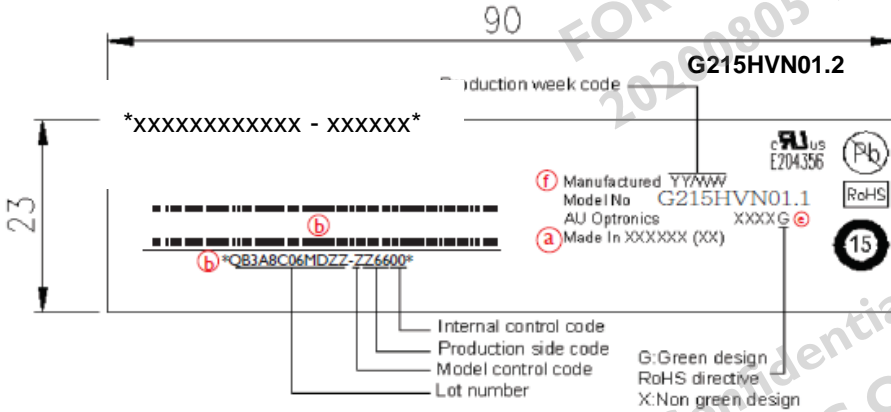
90

FOR

20200805

G215HVN01.2

Production week code

*xxxxxxxxxxxx - xxxxxx*

23

c UL us
E204356

Pb

RoHS

15

f Manufactured YY/WW
Model No G215HVN01.1
AU Optronics XXXXG e
a Made In XXXXXX (XX)

b

b *QB3A8C06MDZZ-ZZ6600*

Internal control code
Production side code
Model control code
Lot number

G:Green design
RoHS directive
X:Non green design

Confidential